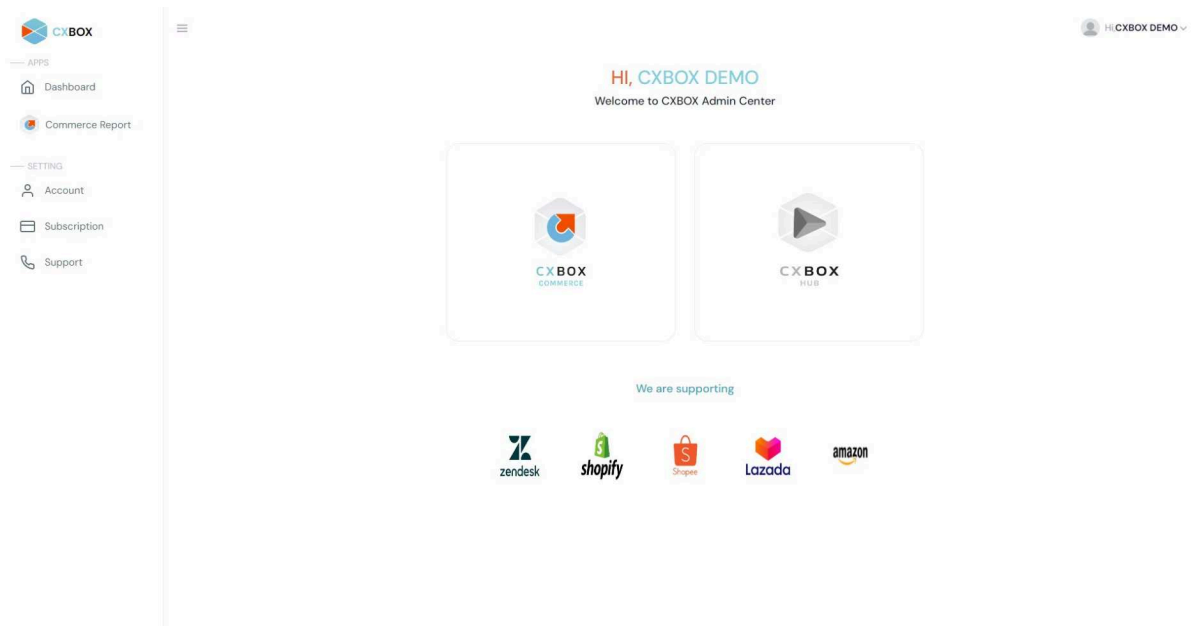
CXBOX

APPS

Dashboard

Commerce Report

SETTING

Account

Subscription

Support

Hi,CXBOX DEMO

HI, CXBOX DEMO

Welcome to CXBOX Admin Center

CXBOX
COMMERCE

CXBOX
HUB

We are supporting

zendesk

shopify

S
Shopee

Lazada

amazon